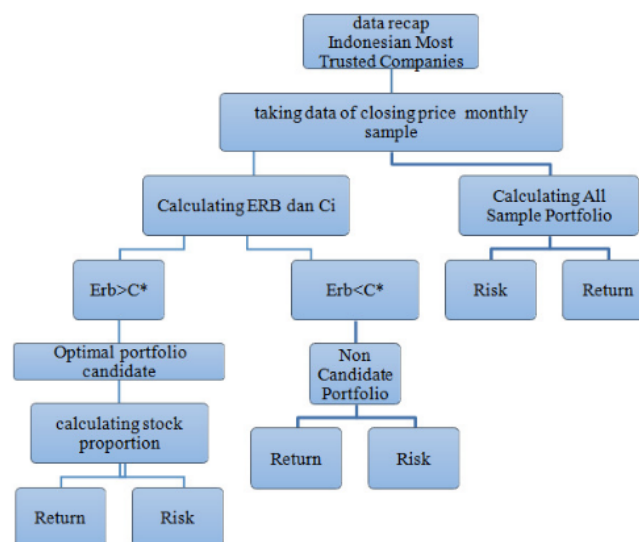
data recap Indonesian Most Trusted Companies

taking data of closing price monthly sample

Calculating ERB dan Ci

Calculating All Sample Portfolio

Erb>C*

Erb<C*

Risk

Return

Optimal portfolio candidate

Non Candidate Portfolio

calculating stock proportion

Return

Risk

Return

Risk